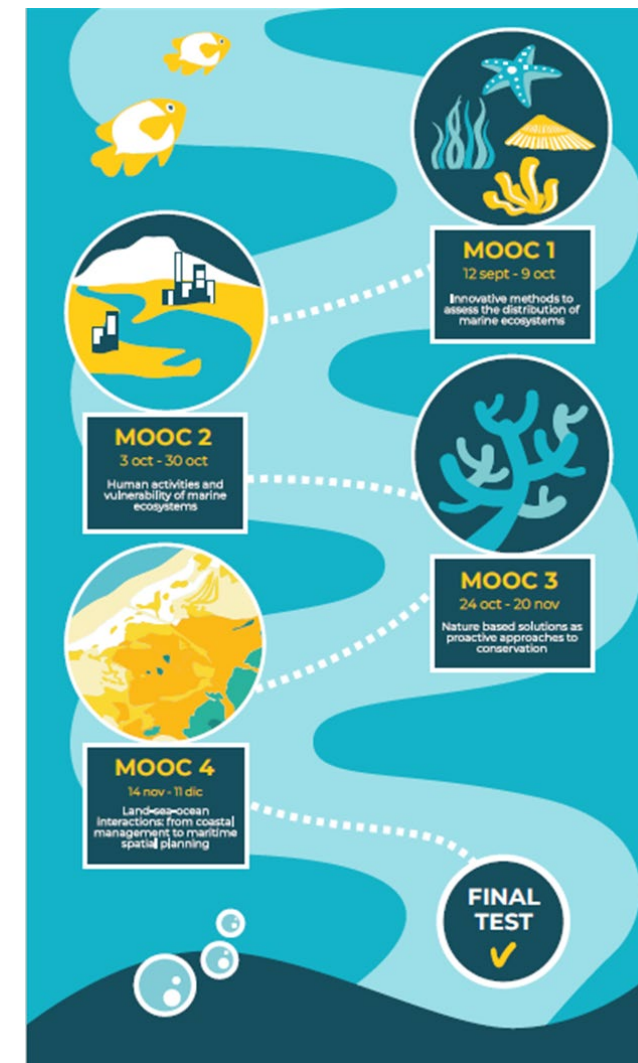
MOOC 1
12 sept - 9 oct
Innovative methods to assess the distribution of marine ecosystems

MOOC 2
3 oct - 30 oct
Human activities and vulnerability of marine ecosystems

MOOC 3
24 oct - 20 nov
Nature based solutions as proactive approaches to conservation

MOOC 4
14 nov - 11 dic
Land-sea-ocean interactions: from coastal management to maritime spatial planning

FINAL TEST